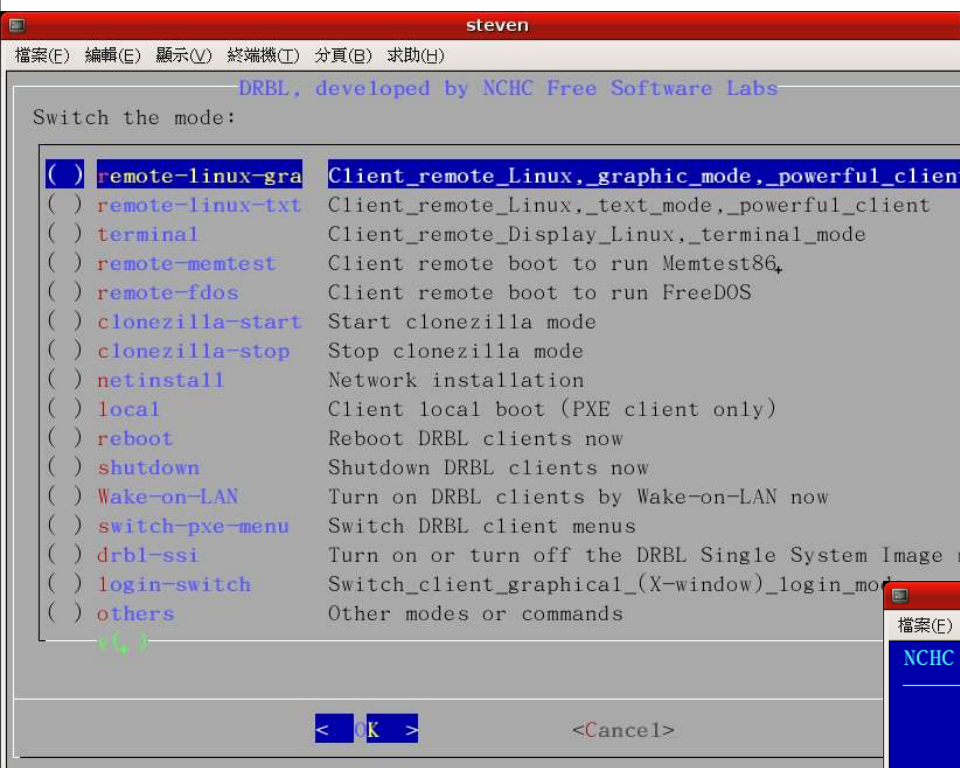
steven

檔案(F) 編輯(E) 顯示(V) 終端機(T) 分頁(B) 求助(H)

DRBL, developed by NCHC Free Software Labs

Switch the mode:

| | | |
|---|---|---|
| ( ) | remote-linux-gra | Client_remote_Linux,_graphic_mode,_powerful_clien |
| ( ) | remote-linux-txt | Client_remote_Linux,_text_mode,_powerful_client |
| ( ) | terminal | Client_remote_Display_Linux,_terminal_mode |
| ( ) | remote-memtest | Client remote boot to run Memtest86 |
| ( ) | remote-fdos | Client remote boot to run FreeDOS |
| ( ) | clonezilla-start | Start clonezilla mode |
| ( ) | clonezilla-stop | Stop clonezilla mode |
| ( ) | netinstall | Network installation |
| ( ) | local | Client local boot (PXE client only) |
| ( ) | reboot | Reboot DRBL clients now |
| ( ) | shutdown | Shutdown DRBL clients now |
| ( ) | Wake-on-LAN | Turn on DRBL clients by Wake-on-LAN now |
| ( ) | switch-pxe-menu | Switch DRBL client menus |
| ( ) | drbl-ssi | Turn on or turn off the DRBL Single System Image |
| ( ) | login-switch | Switch_client_graphical_(X-window)_login_mo |
| ( ) | others | Other modes or commands |

v(+)

< OK >          <Cancel>

檔案(F)

NCHC